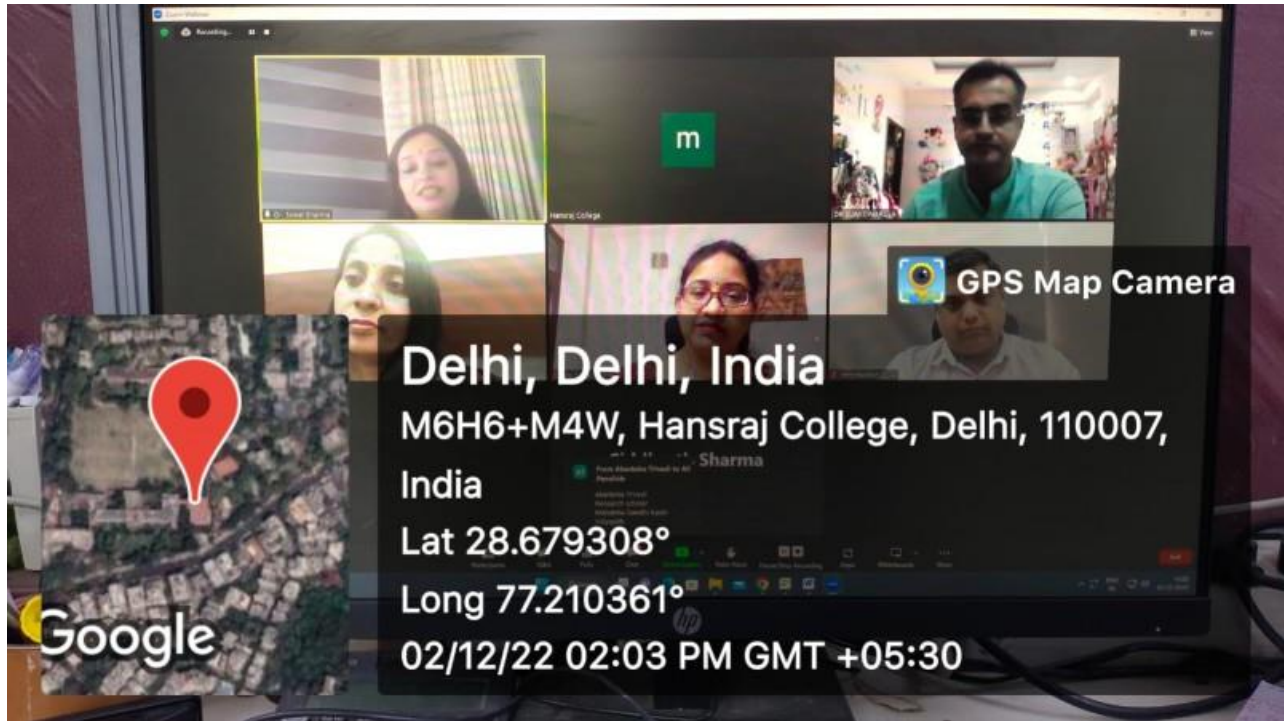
Zoom Webinar

Recording...

View

m

Dr. Sonal Sharma

Hansraj College

GPS Map Camera

Delhi, Delhi, India

M6H6+M4W, Hansraj College, Delhi, 110007, India

Lat 28.679308°

Long 77.210361°

02/12/22 02:03 PM GMT +05:30

Google

Sharma

End